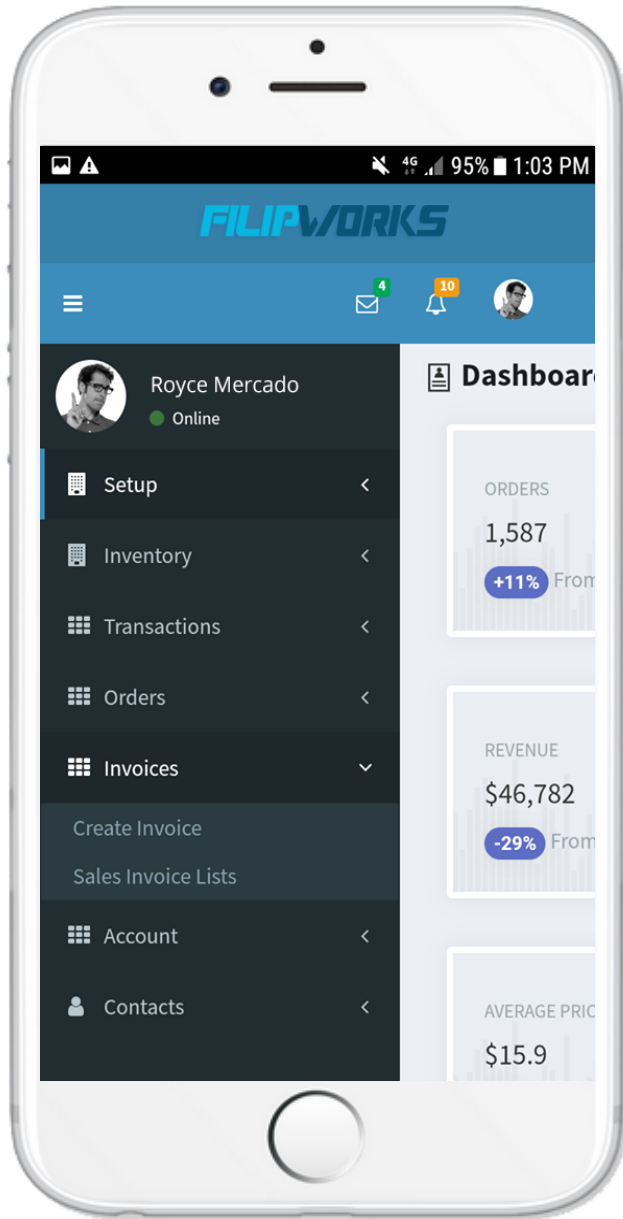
4G 95% 1:03 PM

FILIPWORKS

4

10

Royce Mercado
Online

Setup

Inventory

Transactions

Orders

Invoices

Create Invoice

Sales Invoice Lists

Account

Contacts

Dashboar

ORDERS
1,587
+11% From

REVENUE
$46,782
-29% From

AVERAGE PRIC
$15.9